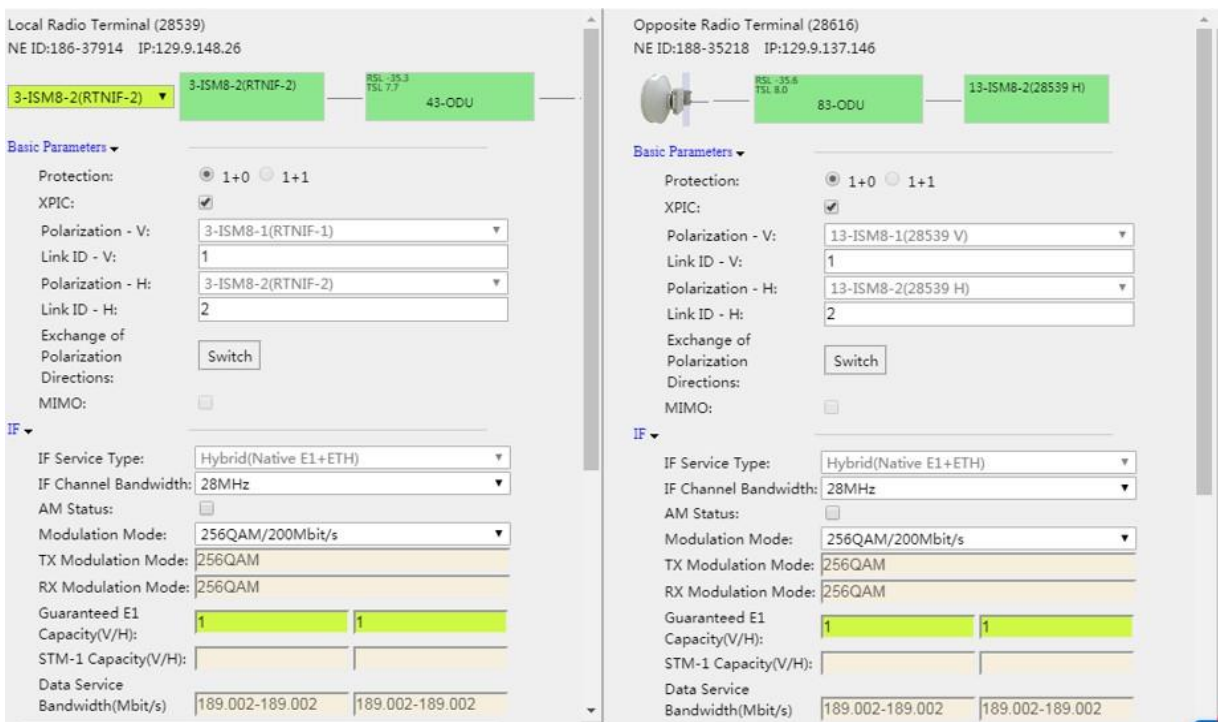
Local Radio Terminal (28539)
NE ID:186-37914 IP:129.9.148.26

3-ISM8-2(RTNIF-2)

3-ISM8-2(RTNIF-2)

RSL -35.3
TSL 7.7

43-ODU

Basic Parameters

Protection: 1+0 1+1
XPIC:
Polarization - V: 3-ISM8-1(RTNIF-1)
Link ID - V: 1
Polarization - H: 3-ISM8-2(RTNIF-2)
Link ID - H: 2
Exchange of Polarization Directions: Switch
MIMO:

IF

IF Service Type: Hybrid(Native E1+ETH)
IF Channel Bandwidth: 28MHz
AM Status:
Modulation Mode: 256QAM/200Mbit/s
TX Modulation Mode: 256QAM
RX Modulation Mode: 256QAM
Guaranteed E1 Capacity(V/H): 1 1
STM-1 Capacity(V/H):
Data Service Bandwidth(Mbit/s) 189.002-189.002 189.002-189.002

Opposite Radio Terminal (28616)
NE ID:188-35218 IP:129.9.137.146

RSL -35.6
TSL 8.0

83-ODU

13-ISM8-2(28539 H)

Basic Parameters

Protection: 1+0 1+1
XPIC:
Polarization - V: 13-ISM8-1(28539 V)
Link ID - V: 1
Polarization - H: 13-ISM8-2(28539 H)
Link ID - H: 2
Exchange of Polarization Directions: Switch
MIMO:

IF

IF Service Type: Hybrid(Native E1+ETH)
IF Channel Bandwidth: 28MHz
AM Status:
Modulation Mode: 256QAM/200Mbit/s
TX Modulation Mode: 256QAM
RX Modulation Mode: 256QAM
Guaranteed E1 Capacity(V/H): 1 1
STM-1 Capacity(V/H):
Data Service Bandwidth(Mbit/s) 189.002-189.002 189.002-189.002